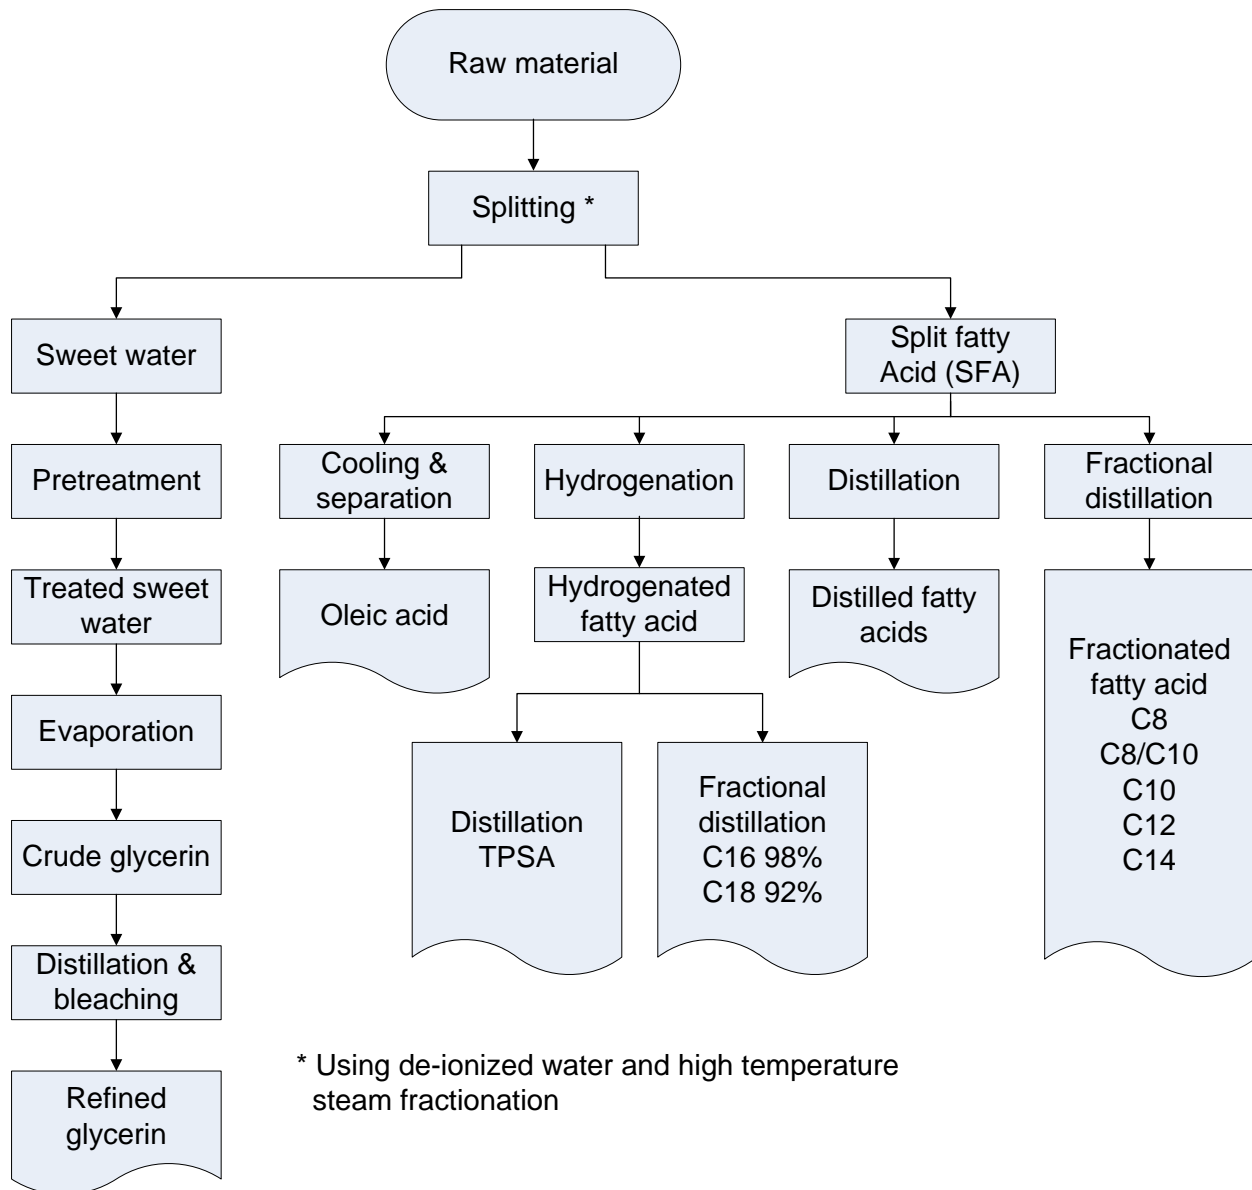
Raw material

Splitting *

Sweet water

Pretreatment

Treated sweet water

Evaporation

Crude glycerin

Distillation & bleaching

Refined glycerin

Split fatty Acid (SFA)

Cooling & separation

Oleic acid

Hydrogenation

Hydrogenated fatty acid

Distillation TPSA

Fractional distillation C16 98% C18 92%

Distillation

Distilled fatty acids

Fractional distillation

Fractionated fatty acid C8 C8/C10 C10 C12 C14

* Using de-ionized water and high temperature steam fractionation